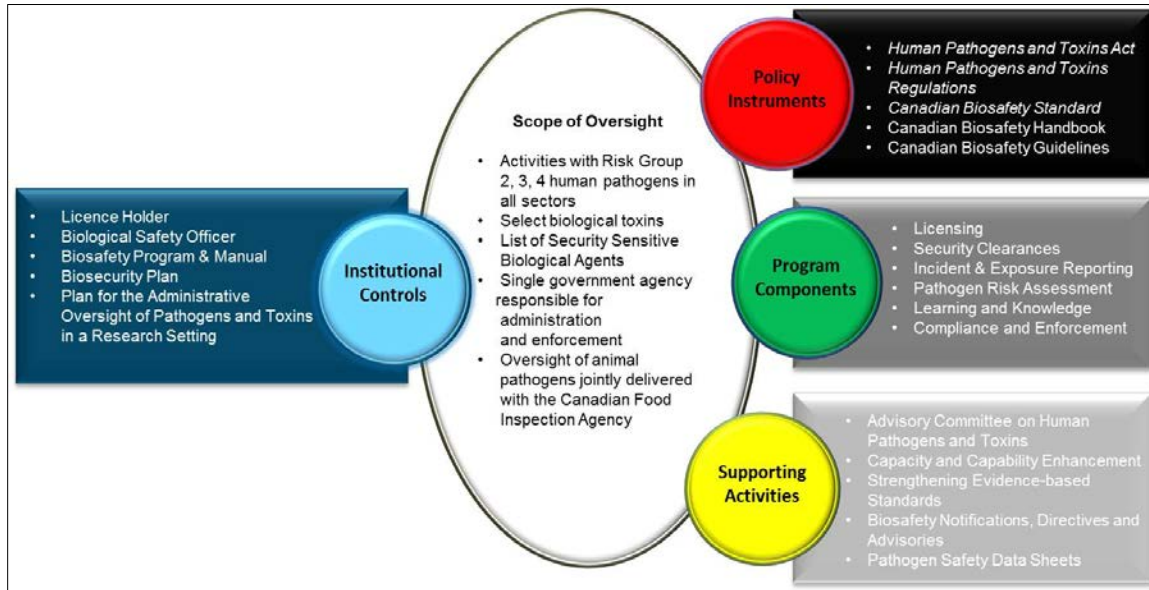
Scope of Oversight

- Activities with Risk Group 2, 3, 4 human pathogens in all sectors
- Select biological toxins
- List of Security Sensitive Biological Agents
- Single government agency responsible for administration and enforcement
- Oversight of animal pathogens jointly delivered with the Canadian Food Inspection Agency

Policy Instruments

- Human Pathogens and Toxins Act
- Human Pathogens and Toxins Regulations
- Canadian Biosafety Standard
- Canadian Biosafety Handbook
- Canadian Biosafety Guidelines

Institutional Controls

- Licence Holder
- Biological Safety Officer
- Biosafety Program & Manual
- Biosecurity Plan
- Plan for the Administrative Oversight of Pathogens and Toxins in a Research Setting

Program Components

- Licensing
- Security Clearances
- Incident & Exposure Reporting
- Pathogen Risk Assessment
- Learning and Knowledge
- Compliance and Enforcement

Supporting Activities

- Advisory Committee on Human Pathogens and Toxins
- Capacity and Capability Enhancement
- Strengthening Evidence-based Standards
- Biosafety Notifications, Directives and Advisories
- Pathogen Safety Data Sheets